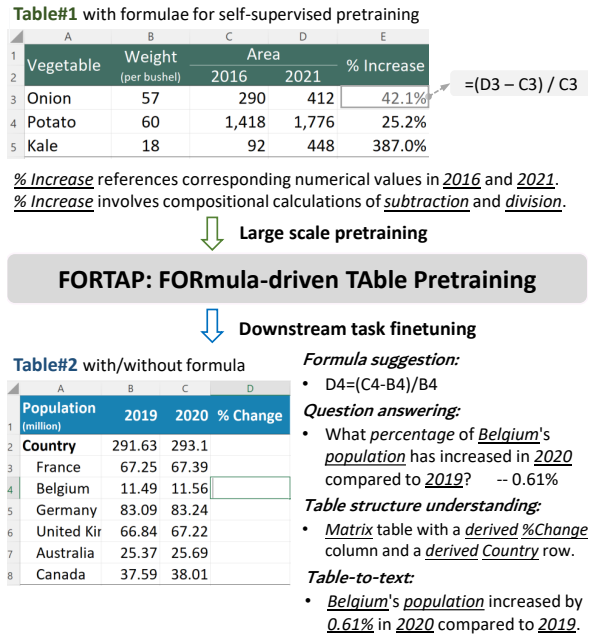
**Table#1** with formulae for self-supervised pretraining

| | A | B | C | D | E |
|---|---|---|---|---|---|
| 1 | Vegetable | Weight (per bushel) | Area | | % Increase |
| 2 | | | 2016 | 2021 | |
| 3 | Onion | 57 | 290 | 412 | 42.1% |
| 4 | Potato | 60 | 1,418 | 1,776 | 25.2% |
| 5 | Kale | 18 | 92 | 448 | 387.0% |

=(D3 – C3) / C3

*% Increase* references corresponding numerical values in *2016* and *2021*.
*% Increase* involves compositional calculations of *subtraction* and *division*.

Large scale pretraining

FORTAP: FORmula-driven TAble Pretraining

Downstream task finetuning

**Table#2** with/without formula

| | A | B | C | D |
|---|---|---|---|---|
| 1 | Population (million) | 2019 | 2020 | % Change |
| 2 | Country | 291.63 | 293.1 | |
| 3 | France | 67.25 | 67.39 | |
| 4 | Belgium | 11.49 | 11.56 | |
| 5 | Germany | 83.09 | 83.24 | |
| 6 | United Kir | 66.84 | 67.22 | |
| 7 | Australia | 25.37 | 25.69 | |
| 8 | Canada | 37.59 | 38.01 | |

*Formula suggestion:*
• D4=(C4-B4)/B4

*Question answering:*
• What *percentage* of *Belgium*'s *population* has increased in *2020* compared to *2019*? -- 0.61%

*Table structure understanding:*
• *Matrix* table with a *derived %Change* column and a *derived Country* row.

*Table-to-text:*
• *Belgium*'s *population* increased by *0.61%* in *2020* compared to *2019*.